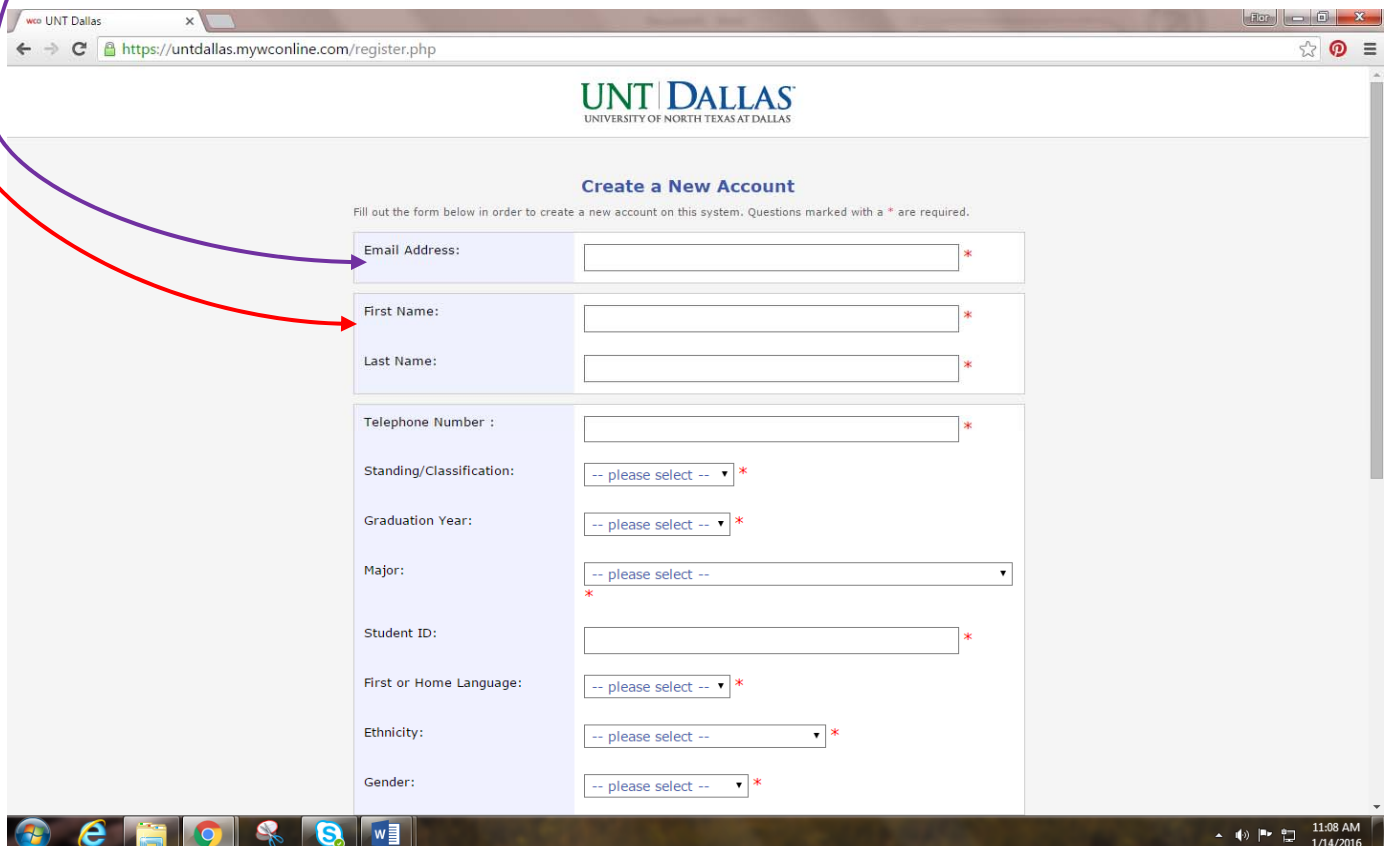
WCO UNT Dallas ×

Flor

https://untdallas.mywconline.com/register.php

UNT DALLAS
UNIVERSITY OF NORTH TEXAS AT DALLAS

Create a New Account

Fill out the form below in order to create a new account on this system. Questions marked with a * are required.

Email Address: *

First Name: *

Last Name: *

Telephone Number : *

Standing/Classification: -- please select -- *

Graduation Year: -- please select -- *

Major: -- please select -- *

Student ID: *

First or Home Language: -- please select -- *

Ethnicity: -- please select -- *

Gender: -- please select -- *

11:08 AM
1/14/2016